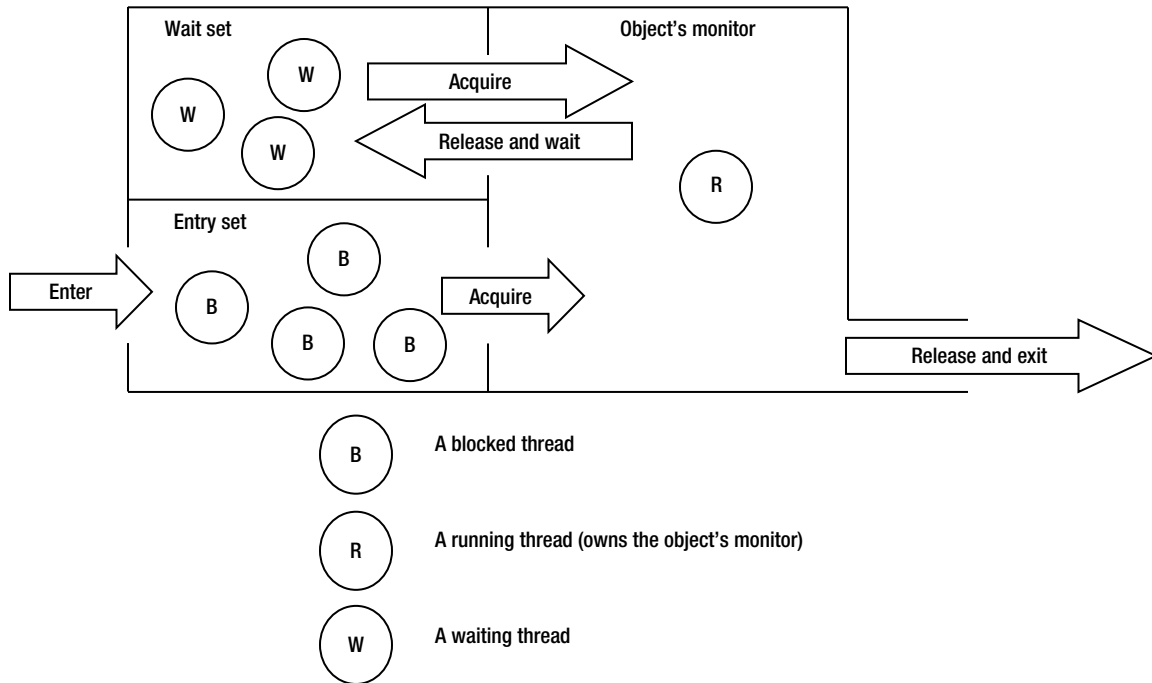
Wait set

W

W

W

Acquire

Release and wait

Object's monitor

R

Entry set

Enter

B

B

B

B

Acquire

Release and exit

B A blocked thread

R A running thread (owns the object's monitor)

W A waiting thread